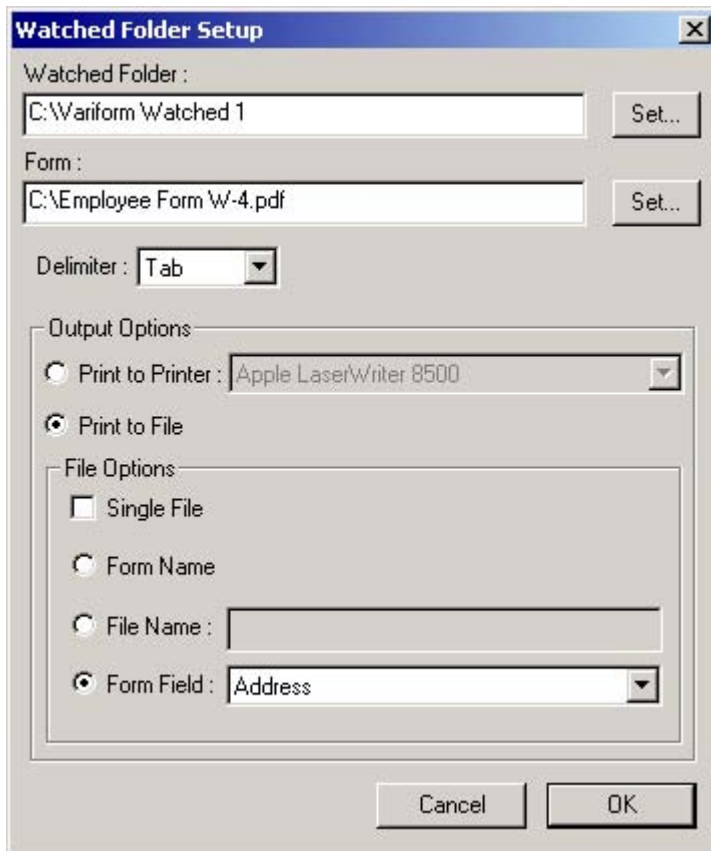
Watched Folder Setup

Watched Folder :

C:\Variform Watched 1

Set...

Form :

C:\Employee Form W-4.pdf

Set...

Delimiter : Tab

Output Options

Print to Printer : Apple LaserWriter 8500

Print to File

File Options

Single File

Form Name

File Name :

Form Field : Address

Cancel

OK